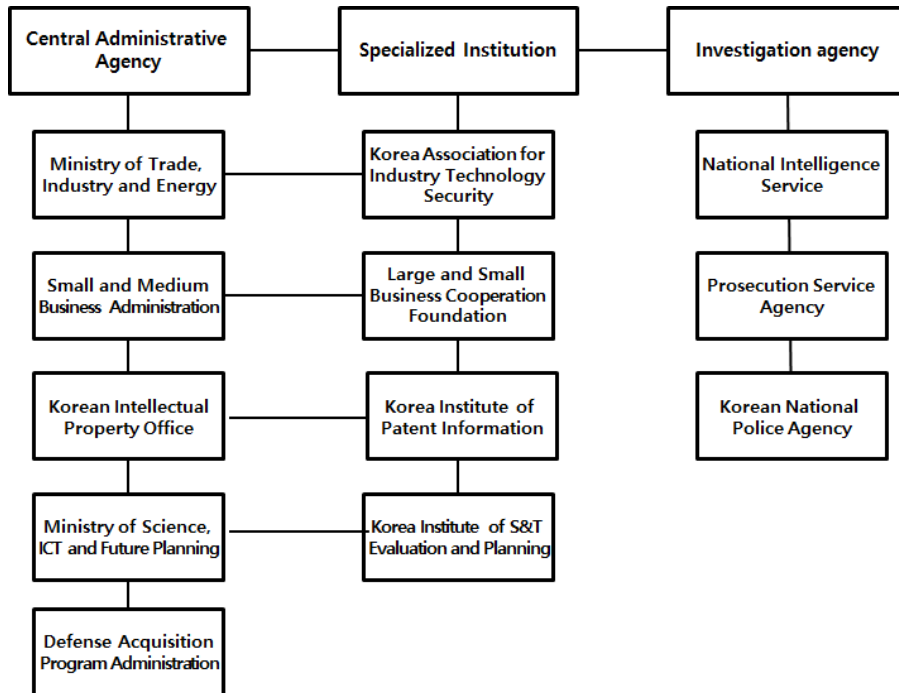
Central Administrative Agency

Specialized Institution

Investigation agency

Ministry of Trade, Industry and Energy

Korea Association for Industry Technology Security

National Intelligence Service

Small and Medium Business Administration

Large and Small Business Cooperation Foundation

Prosecution Service Agency

Korean Intellectual Property Office

Korea Institute of Patent Information

Korean National Police Agency

Ministry of Science, ICT and Future Planning

Korea Institute of S&T Evaluation and Planning

Defense Acquisition Program Administration